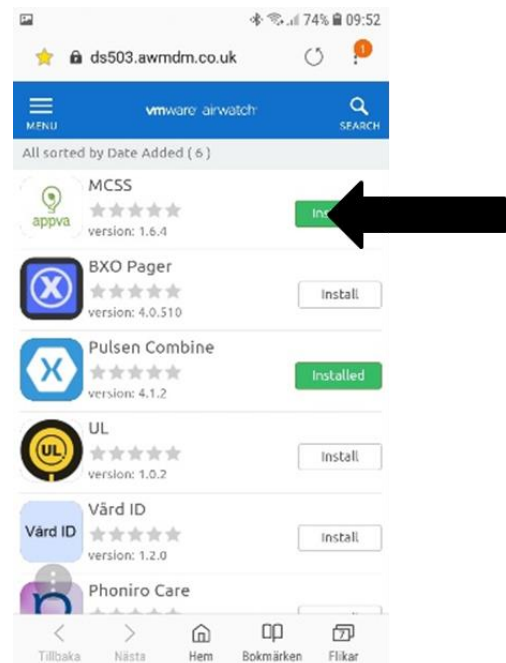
74% 09:52

ds503.awmdm.co.uk

1

MENU

vmware airwatch

SEARCH

All sorted by Date Added ( 6 )

appva

MCSS

version: 1.6.4

Inst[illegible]

BXO Pager

version: 4.0.510

Install

Pulsen Combine

version: 4.1.2

Installed

UL

UL

version: 1.0.2

Install

Vård ID

Vård ID

version: 1.2.0

Install

Phoniro Care

Tillbaka

Nästa

Hem

Bokmärken

7

Flikar